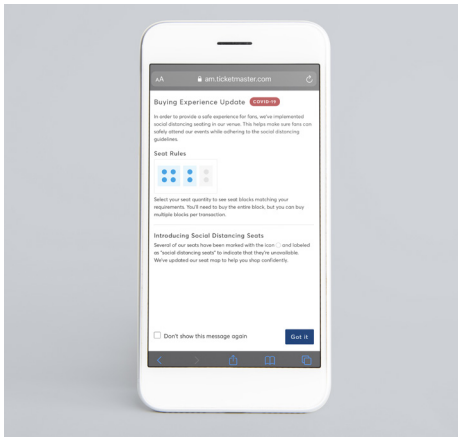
AA am.ticketmaster.com

Buying Experience Update COVID-19

In order to provide a safe experience for fans, we've implemented social distancing seating in our venue. This helps make sure fans can safely attend our events while adhering to the social distancing guidelines.

Seat Rules

Select your seat quantity to see seat blocks matching your requirements. You'll need to buy the entire block, but you can buy multiple blocks per transaction.

Introducing Social Distancing Seats

Several of our seats have been marked with the icon and labeled as "social distancing seats" to indicate that they're unavailable. We've updated our seat map to help you shop confidently.

Don't show this message again

Got it